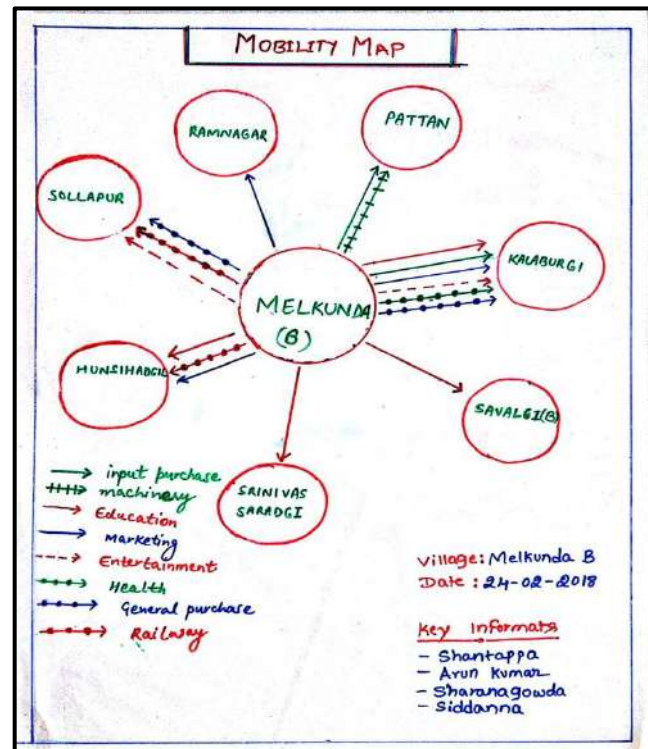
MOBILITY MAP

RAMNAGAR

PATTAN

SOLLAPUR

KALABURGI

MELKUNDA (B)

HUNSIHADGIL

SAVALGI(B)

SRINIVAS SARADGI

input purchase
machinery
Education
Marketing
Entertainment
Health
General purchase
Railway

Village: Melkunda B
Date: 24-02-2018

Key Informats
- Shantappa
- Arun Kumar
- Sharanagowda
- Siddanna